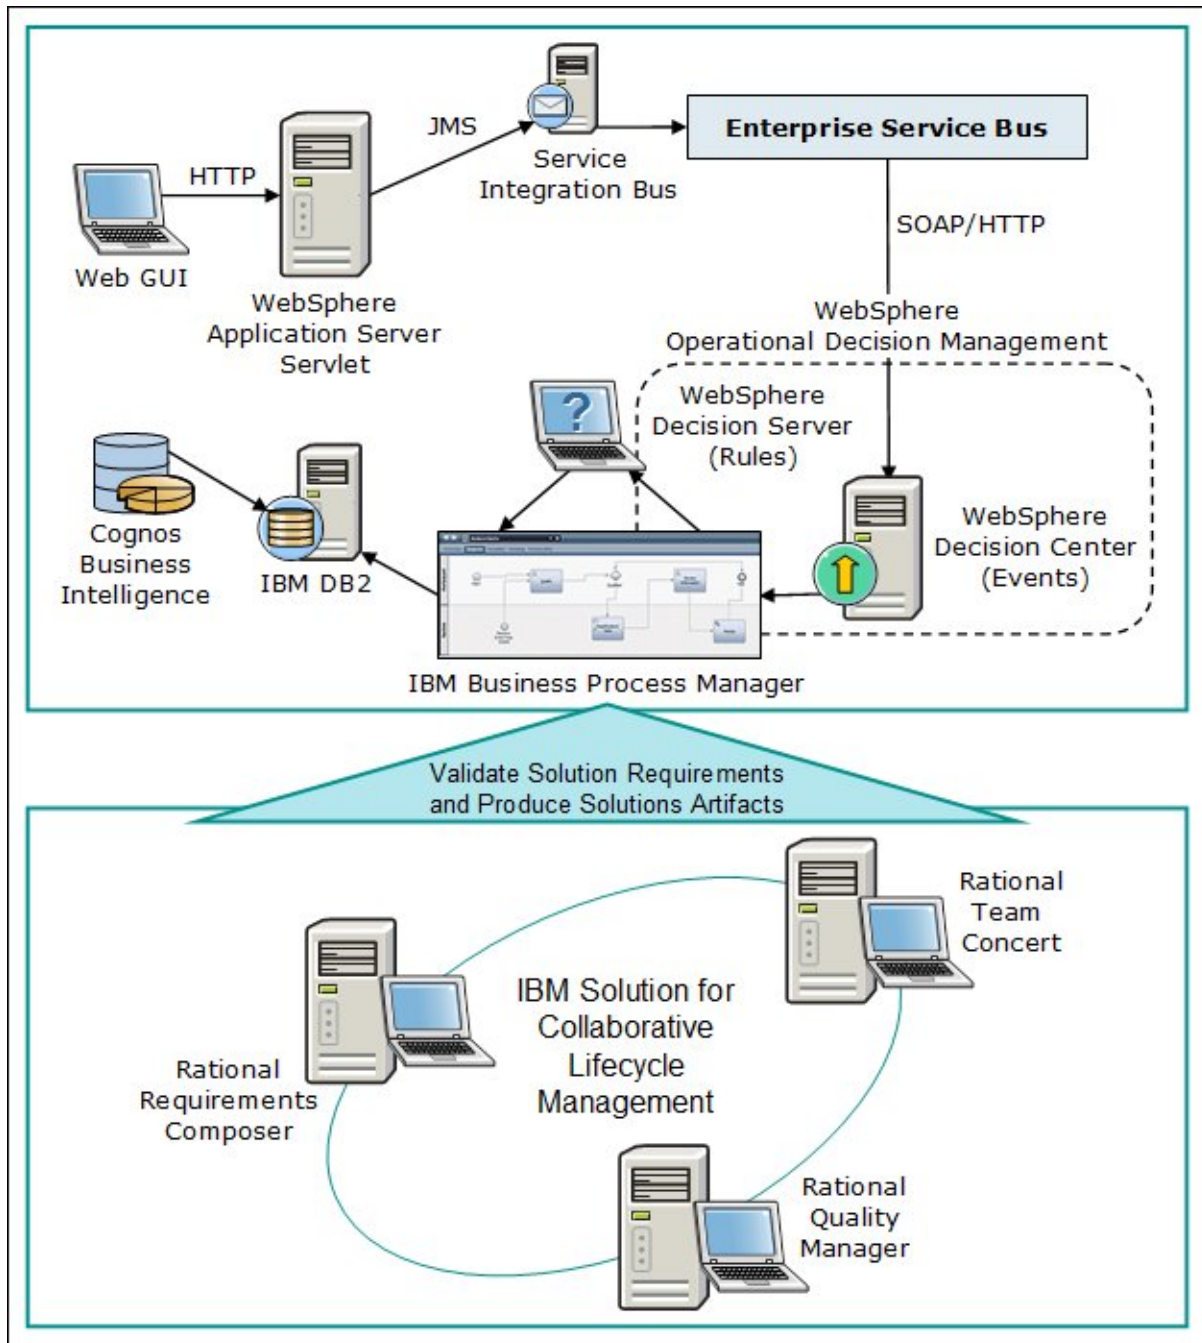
HTTP

Web GUI

JMS

WebSphere Application Server Servlet

Service Integration Bus

Enterprise Service Bus

SOAP/HTTP

WebSphere Operational Decision Management

WebSphere Decision Server (Rules)

WebSphere Decision Center (Events)

Cognos Business Intelligence

IBM DB2

IBM Business Process Manager

Validate Solution Requirements and Produce Solutions Artifacts

Rational Team Concert

IBM Solution for Collaborative Lifecycle Management

Rational Requirements Composer

Rational Quality Manager